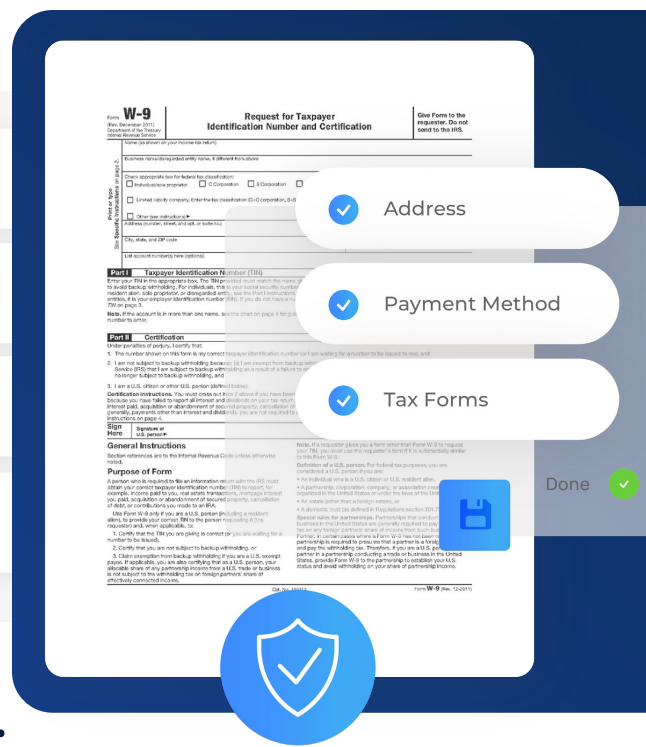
Form W-9
(Rev. December 2011)
Department of the Treasury
Internal Revenue Service

Request for Taxpayer Identification Number and Certification

Give Form to the requester. Do not send to the IRS.

Name (as shown on your income tax return)

Business name/disregarded entity name, if different from above

Check appropriate box for federal tax classification:
Individual/sole proprietor
C Corporation
S Corporation

Limited liability company. Enter the tax classification (C=C corporation, S=S

Other (see instructions) ►

Address (number, street, and apt. or suite no.)

City, state, and ZIP code

List account number(s) here (optional)

Print or type
See Specific Instructions on page 2.

Part I Taxpayer Identification Number (TIN)

Enter your TIN in the appropriate box. The TIN provided must match the name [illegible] to avoid backup withholding. For individuals, this is your social security number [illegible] resident alien, sole proprietor, or disregarded entity, see the Part I instructions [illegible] entities, it is your employer identification number (EIN). If you do not have a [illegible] TIN on page 3.

Note. If the account is in more than one name, see the chart on page 4 for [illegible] number to enter.

Part II Certification

Under penalties of perjury, I certify that:

1. The number shown on this form is my correct taxpayer identification number (or I am waiting for a number to be issued to me), and

2. I am not subject to backup withholding because: (a) I am exempt from backup withholding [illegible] Service (IRS) that I am subject to backup withholding as a result of a failure to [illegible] no longer subject to backup withholding, and

3. I am a U.S. citizen or other U.S. person (defined below).

Certification instructions. You must cross out item 2 above if you have been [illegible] because you have failed to report all interest and dividends on your tax return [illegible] interest paid, acquisition or abandonment of secured property, cancellation of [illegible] generally, payments other than interest and dividends, you are not required to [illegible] instructions on page 4.

Sign Here
Signature of U.S. person ►

General Instructions

Section references are to the Internal Revenue Code unless otherwise noted.

Purpose of Form

A person who is required to file an information return with the IRS must obtain your correct taxpayer identification number (TIN) to report, for example, income paid to you, real estate transactions, mortgage interest you paid, acquisition or abandonment of secured property, cancellation of debt, or contributions you made to an IRA.

Use Form W-9 only if you are a U.S. person (including a resident alien), to provide your correct TIN to the person requesting it (the requester) and, when applicable, to:

1. Certify that the TIN you are giving is correct (or you are waiting for a number to be issued),

2. Certify that you are not subject to backup withholding, or

3. Claim exemption from backup withholding if you are a U.S. exempt payee. If applicable, you are also certifying that as a U.S. person, your allocable share of any partnership income from a U.S. trade or business is not subject to the withholding tax on foreign partners' share of effectively connected income.

Note. If a requester gives you a form other than Form W-9 to request your TIN, you must use the requester's form if it is substantially similar to this Form W-9.

Definition of a U.S. person. For federal tax purposes, you are considered a U.S. person if you are:

• An individual who is a U.S. citizen or U.S. resident alien,

• A partnership, corporation, company, or association created or organized in the United States or under the laws of the United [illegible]

• An estate (other than a foreign estate), or

• A domestic trust (as defined in Regulations section 301.7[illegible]

Special rules for partnerships. Partnerships that conduct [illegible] business in the United States are generally required to pay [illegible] tax on any foreign partners' share of income from such bus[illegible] Further, in certain cases where a Form W-9 has not been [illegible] partnership is required to presume that a partner is a foreign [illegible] and pay the withholding tax. Therefore, if you are a U.S. pe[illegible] partner in a partnership conducting a trade or business in the United States, provide Form W-9 to the partnership to establish your U.S. status and avoid withholding on your share of partnership income.

Cat. No. 10231X

Form W-9 (Rev. 12-2011)

Address

Payment Method

Tax Forms

Done